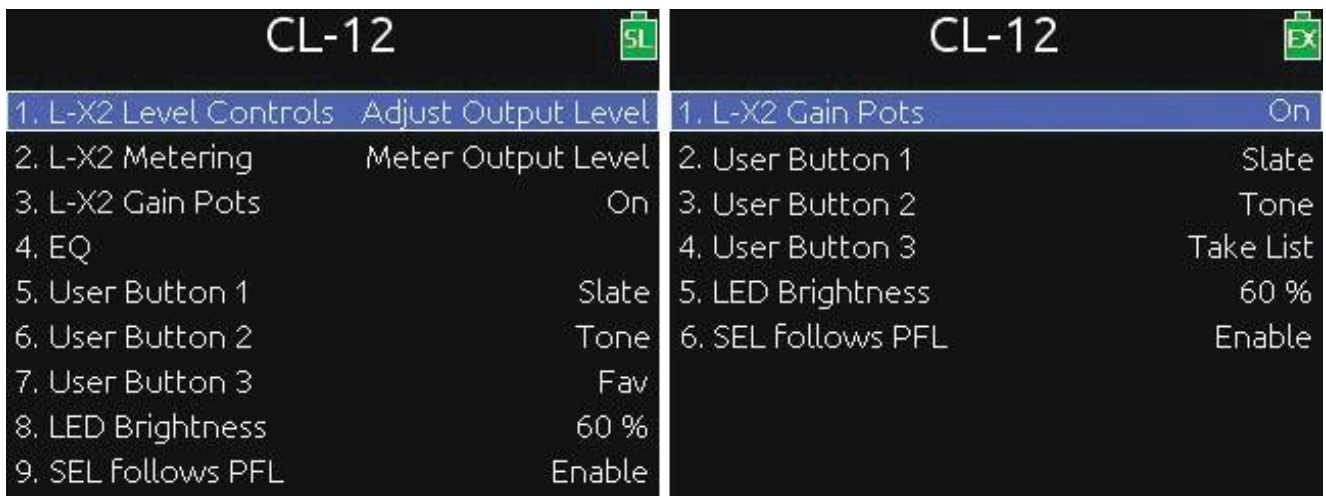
CL-12

SL

1. L-X2 Level Controls Adjust Output Level
2. L-X2 Metering Meter Output Level
3. L-X2 Gain Pots On
4. EQ
5. User Button 1 Slate
6. User Button 2 Tone
7. User Button 3 Fav
8. LED Brightness 60 %
9. SEL follows PFL Enable

CL-12

EX

1. L-X2 Gain Pots On
2. User Button 1 Slate
3. User Button 2 Tone
4. User Button 3 Take List
5. LED Brightness 60 %
6. SEL follows PFL Enable